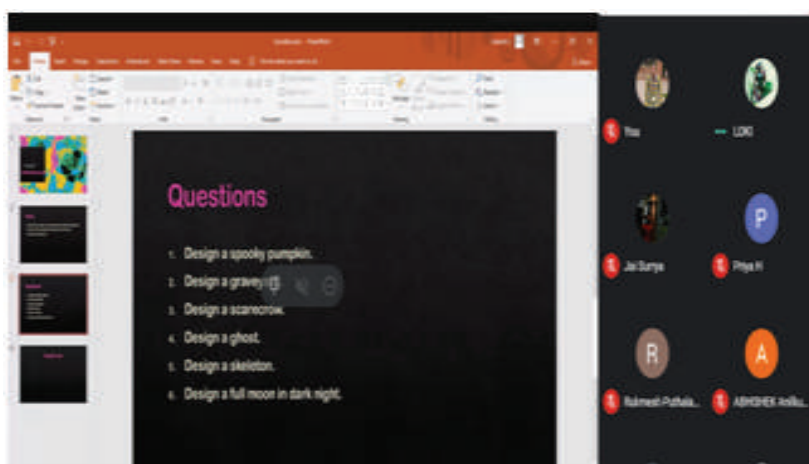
Questions

1. Design a spooky pumpkin.
2. Design a gravey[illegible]
3. Design a scarecrow.
4. Design a ghost.
5. Design a skeleton.
6. Design a full moon in dark night.

You

LOKI

P

Jai Surya

Priya H

R

A

Rukmesh Puthala...

ABHISHEK Anilku...